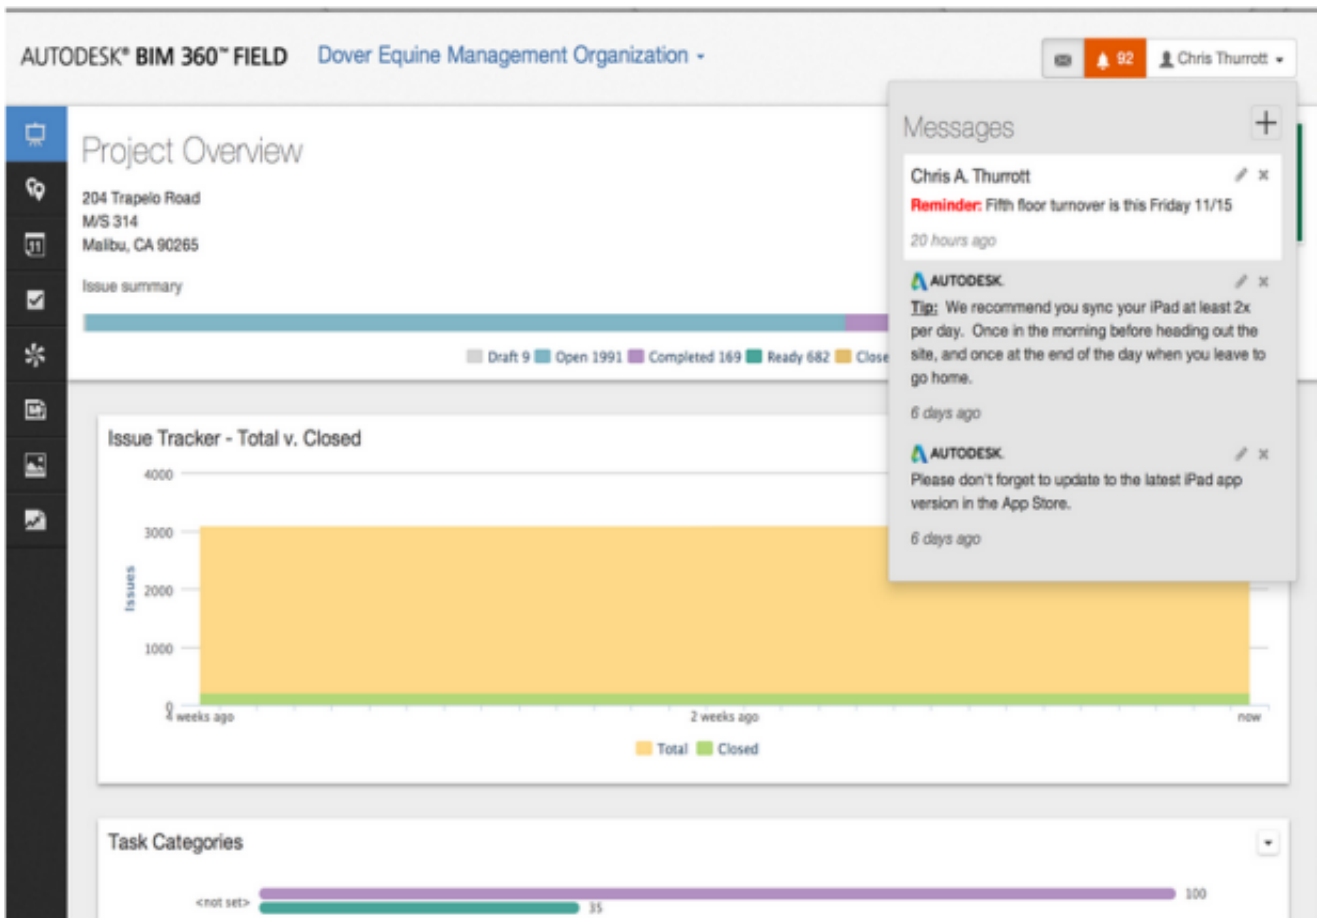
AUTODESK® BIM 360™ FIELD Dover Equine Management Organization

92 Chris Thurrott

Project Overview

204 Trapelo Road
M/S 314
Malibu, CA 90265

Issue summary

Draft 9 Open 1991 Completed 169 Ready 682 Close

Messages

Chris A. Thurrott
Reminder: Fifth floor turnover is this Friday 11/15
20 hours ago

AUTODESK.
Tip: We recommend you sync your iPad at least 2x per day. Once in the morning before heading out the site, and once at the end of the day when you leave to go home.
6 days ago

AUTODESK.
Please don't forget to update to the latest iPad app version in the App Store.
6 days ago

Issue Tracker - Total v. Closed

4000
3000
2000
1000
0
Issues

4 weeks ago 2 weeks ago now

Total Closed

Task Categories

<not set> 100 35